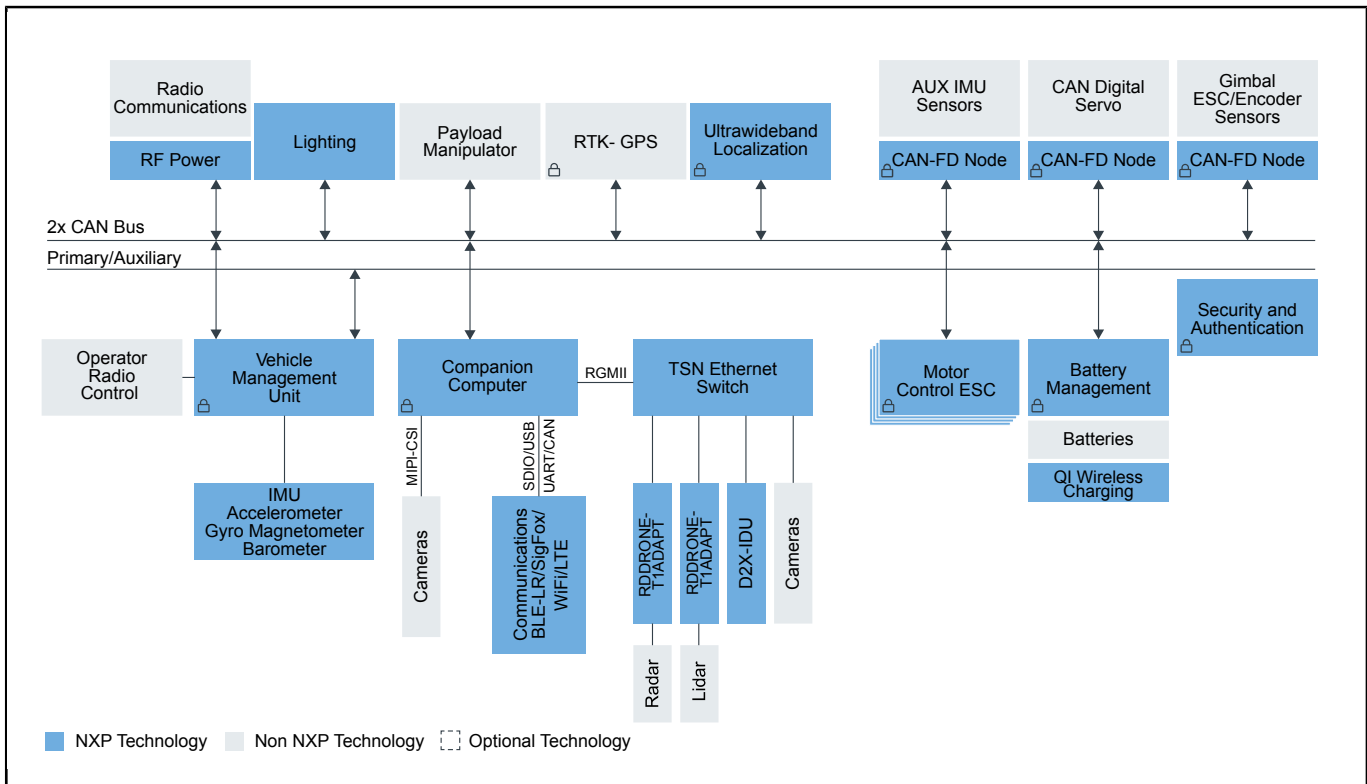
Radio Communications

RF Power

Lighting

Payload Manipulator

RTK- GPS

Ultrawideband Localization

AUX IMU Sensors

CAN-FD Node

CAN Digital Servo

CAN-FD Node

Gimbal ESC/Encoder Sensors

CAN-FD Node

2x CAN Bus

Primary/Auxiliary

Security and Authentication

Operator Radio Control

Vehicle Management Unit

Companion Computer

RGMII

TSN Ethernet Switch

Motor Control ESC

Battery Management

Batteries

QI Wireless Charging

IMU Accelerometer Gyro Magnetometer Barometer

MIPI-CSI

SDIO/USB

UART/CAN

Cameras

Communications BLE-LR/SigFox/ WiFi/LTE

RDDRONE-T1ADAPT

RDDRONE-T1ADAPT

D2X-IDU

Cameras

Radar

Lidar

NXP Technology

Non NXP Technology

Optional Technology